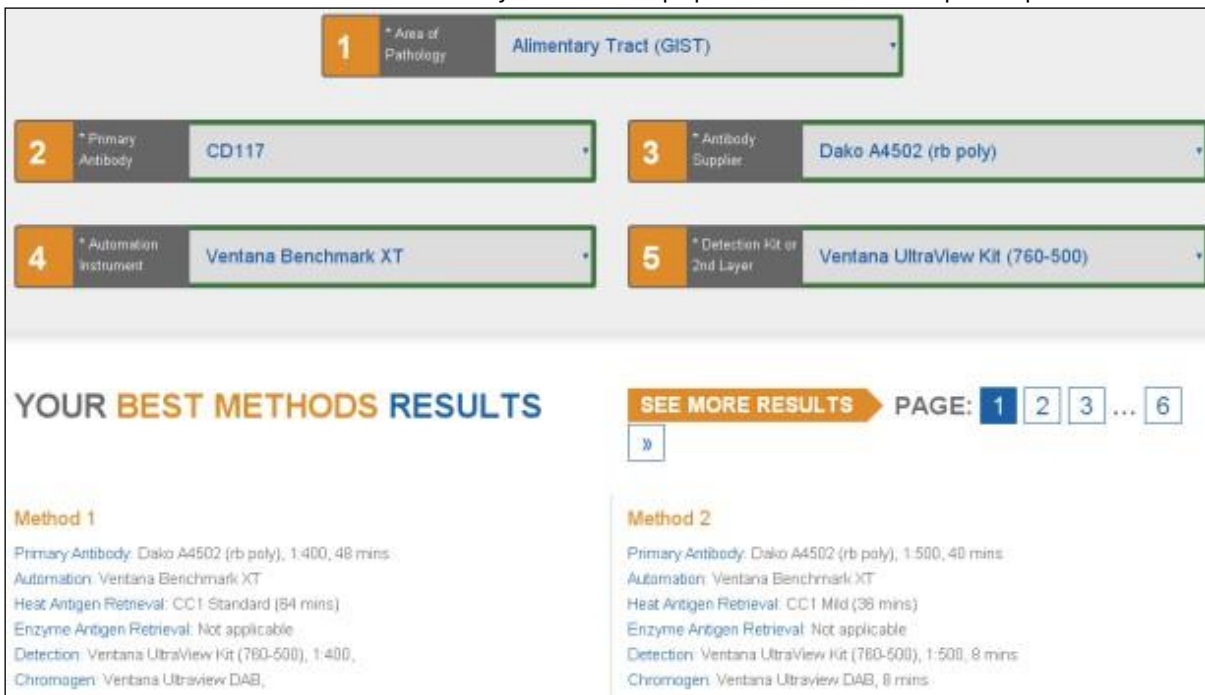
1 * Area of Pathology Alimentary Tract (GIST)

2 * Primary Antibody CD117

3 * Antibody Supplier Dako A4502 (rb poly)

4 * Automation Instrument Ventana Benchmark XT

5 * Detection Kit or 2nd Layer Ventana UltraView Kit (760-500)

YOUR BEST METHODS RESULTS

SEE MORE RESULTS PAGE: 1 2 3 ... 6 »

Method 1

Primary Antibody: Dako A4502 (rb poly), 1:400, 48 mins
Automation: Ventana Benchmark XT
Heat Antigen Retrieval: CC1 Standard (64 mins)
Enzyme Antigen Retrieval: Not applicable
Detection: Ventana UltraView Kit (760-500), 1:400,
Chromogen: Ventana Ultraview DAB,

Method 2

Primary Antibody: Dako A4502 (rb poly), 1:500, 40 mins
Automation: Ventana Benchmark XT
Heat Antigen Retrieval: CC1 Mild (36 mins)
Enzyme Antigen Retrieval: Not applicable
Detection: Ventana UltraView Kit (760-500), 1:500, 8 mins
Chromogen: Ventana Ultraview DAB, 8 mins